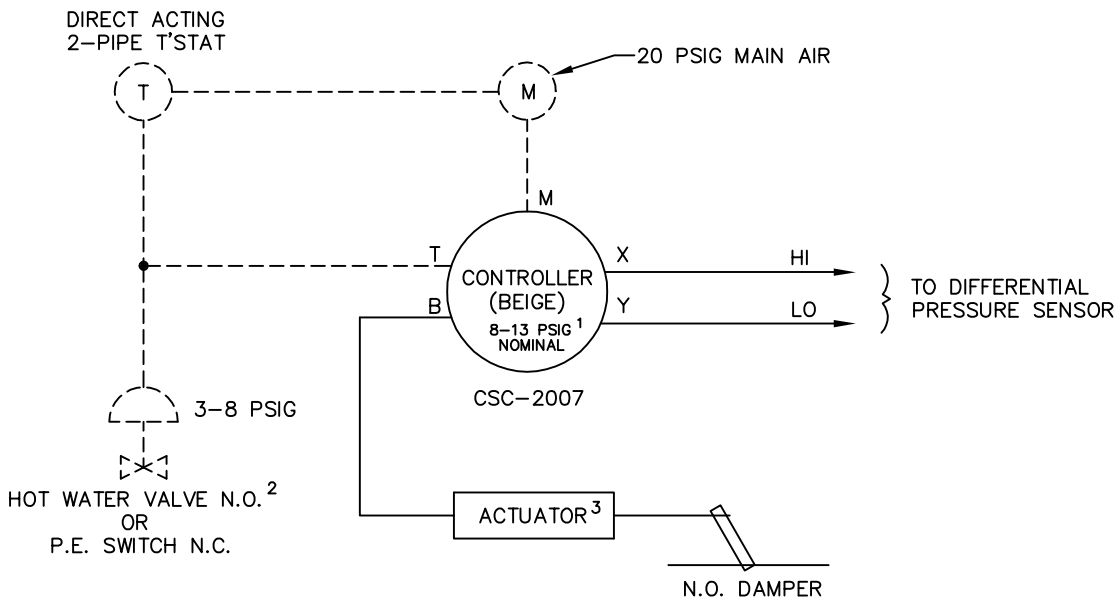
DIRECT ACTING
2-PIPE T'STAT

T

M

20 PSIG MAIN AIR

M

T

X

HI

CONTROLLER
(BEIGE)

TO DIFFERENTIAL
PRESSURE SENSOR

B

Y

LO

8-13 PSIG $^1$
NOMINAL

CSC-2007

3-8 PSIG

HOT WATER VALVE N.O.$^2$
OR
P.E. SWITCH N.C.

ACTUATOR$^3$

N.O. DAMPER